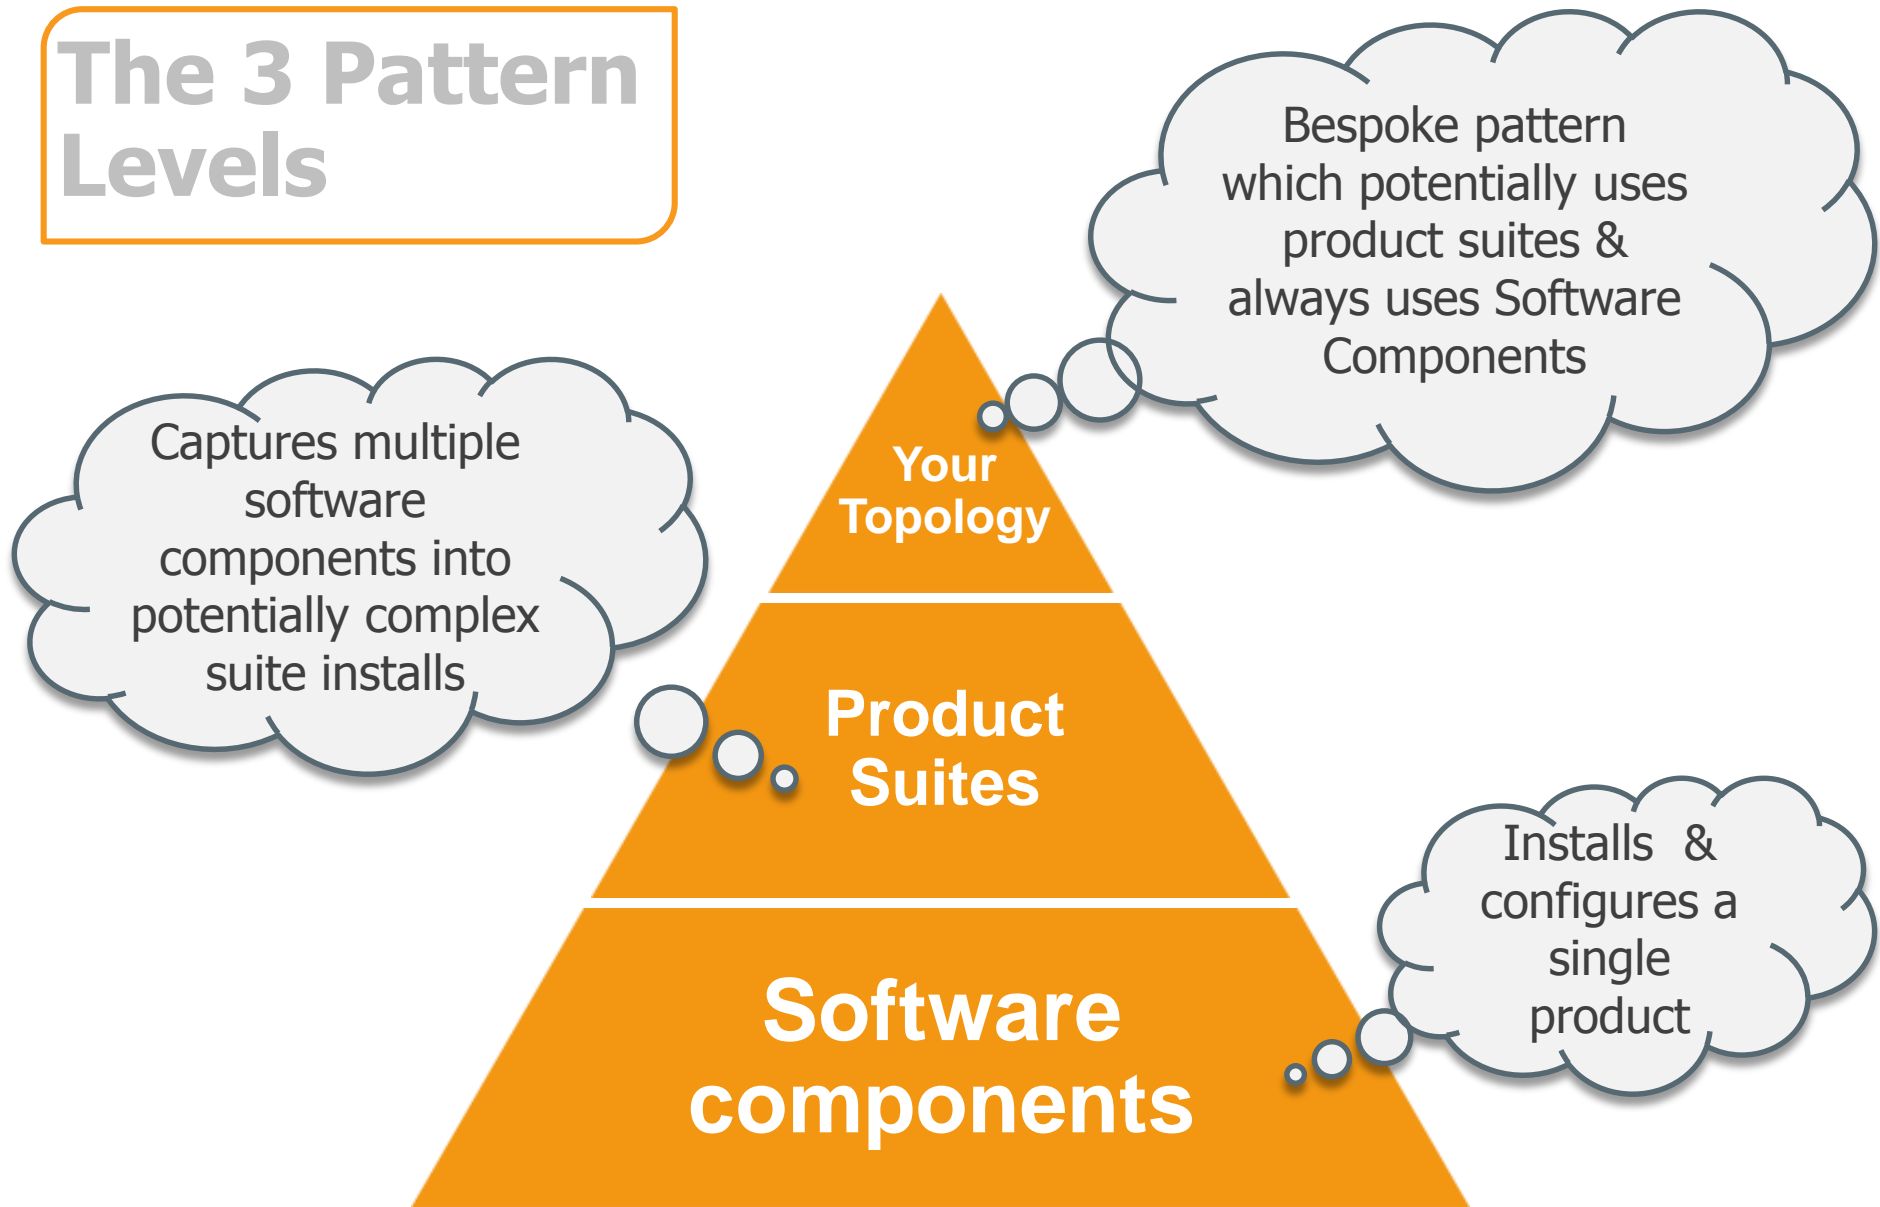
The 3 Pattern Levels

Bespoke pattern which potentially uses product suites & always uses Software Components

Captures multiple software components into potentially complex suite installs

Your Topology

Product Suites

Software components

Installs & configures a single product